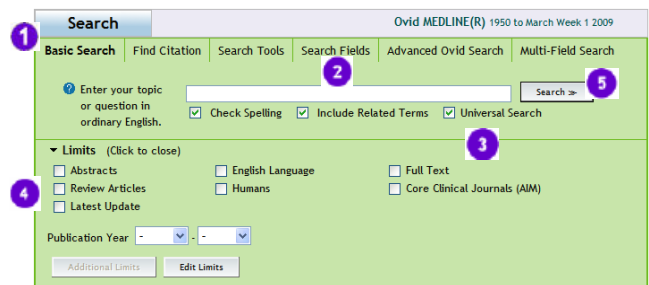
Search

Ovid MEDLINE(R) 1950 to March Week 1 2009

1

Basic Search | Find Citation | Search Tools | Search Fields | Advanced Ovid Search | Multi-Field Search

2

Enter your topic or question in ordinary English.

Search ≫

5

Check Spelling   Include Related Terms   Universal Search

3

Limits (Click to close)

4

Abstracts
Review Articles
Latest Update

English Language
Humans

Full Text
Core Clinical Journals (AIM)

Publication Year - -

Additional Limits   Edit Limits